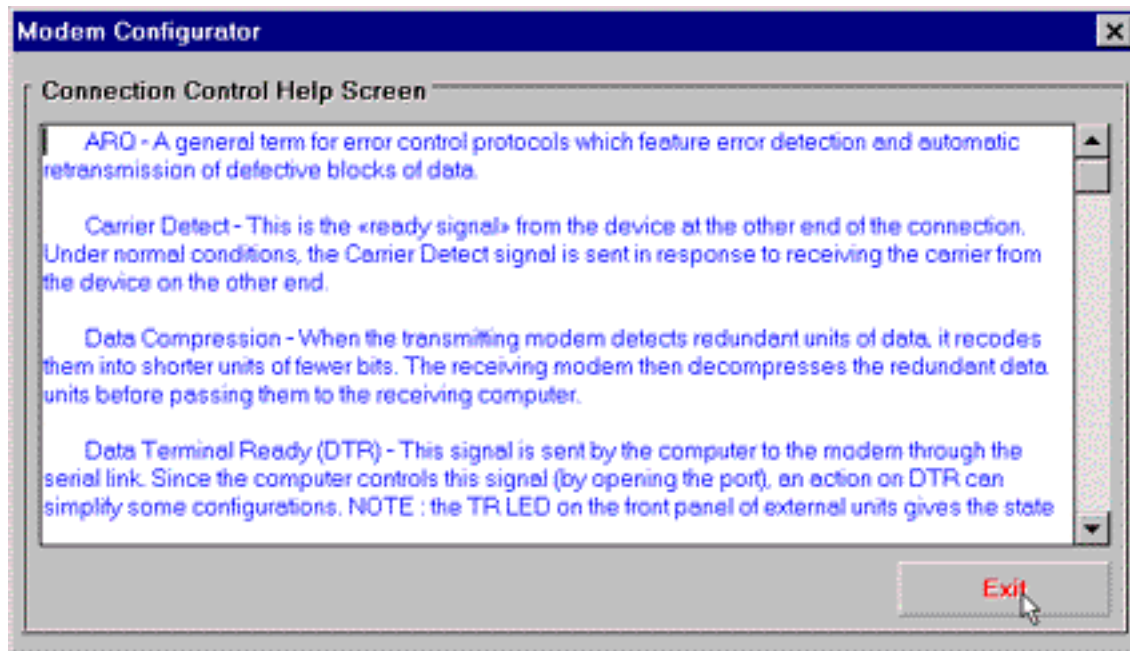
Modem Configurator

Connection Control Help Screen

ARQ - A general term for error control protocols which feature error detection and automatic retransmission of defective blocks of data.

Carrier Detect - This is the «ready signal» from the device at the other end of the connection. Under normal conditions, the Carrier Detect signal is sent in response to receiving the carrier from the device on the other end.

Data Compression - When the transmitting modem detects redundant units of data, it recodes them into shorter units of fewer bits. The receiving modem then decompresses the redundant data units before passing them to the receiving computer.

Data Terminal Ready (DTR) - This signal is sent by the computer to the modem through the serial link. Since the computer controls this signal (by opening the port), an action on DTR can simplify some configurations. NOTE : the TR LED on the front panel of external units gives the state

Exit